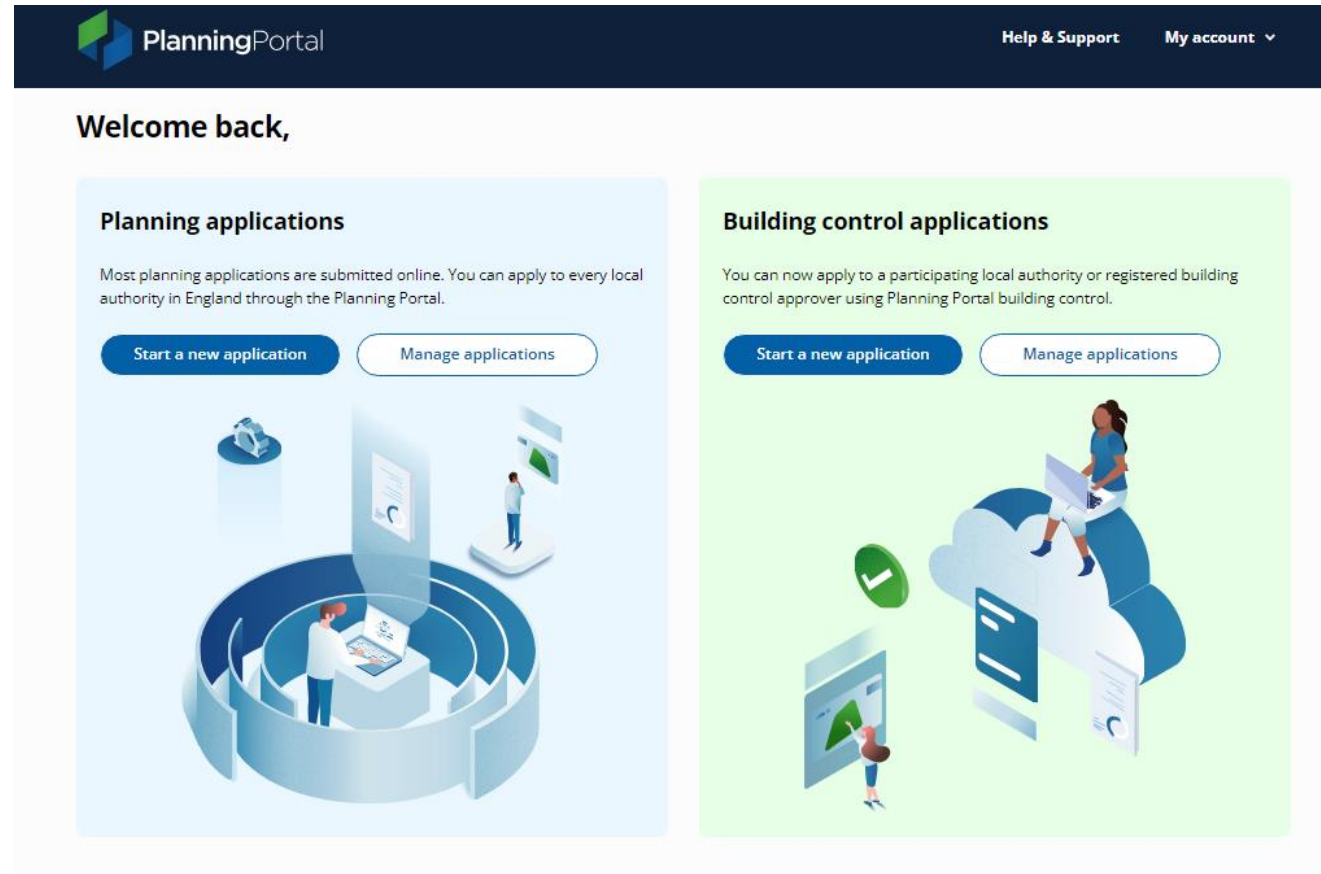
PlanningPortal

Help & Support

My account

Welcome back,

Planning applications

Most planning applications are submitted online. You can apply to every local authority in England through the Planning Portal.

Start a new application

Manage applications

Building control applications

You can now apply to a participating local authority or registered building control approver using Planning Portal building control.

Start a new application

Manage applications